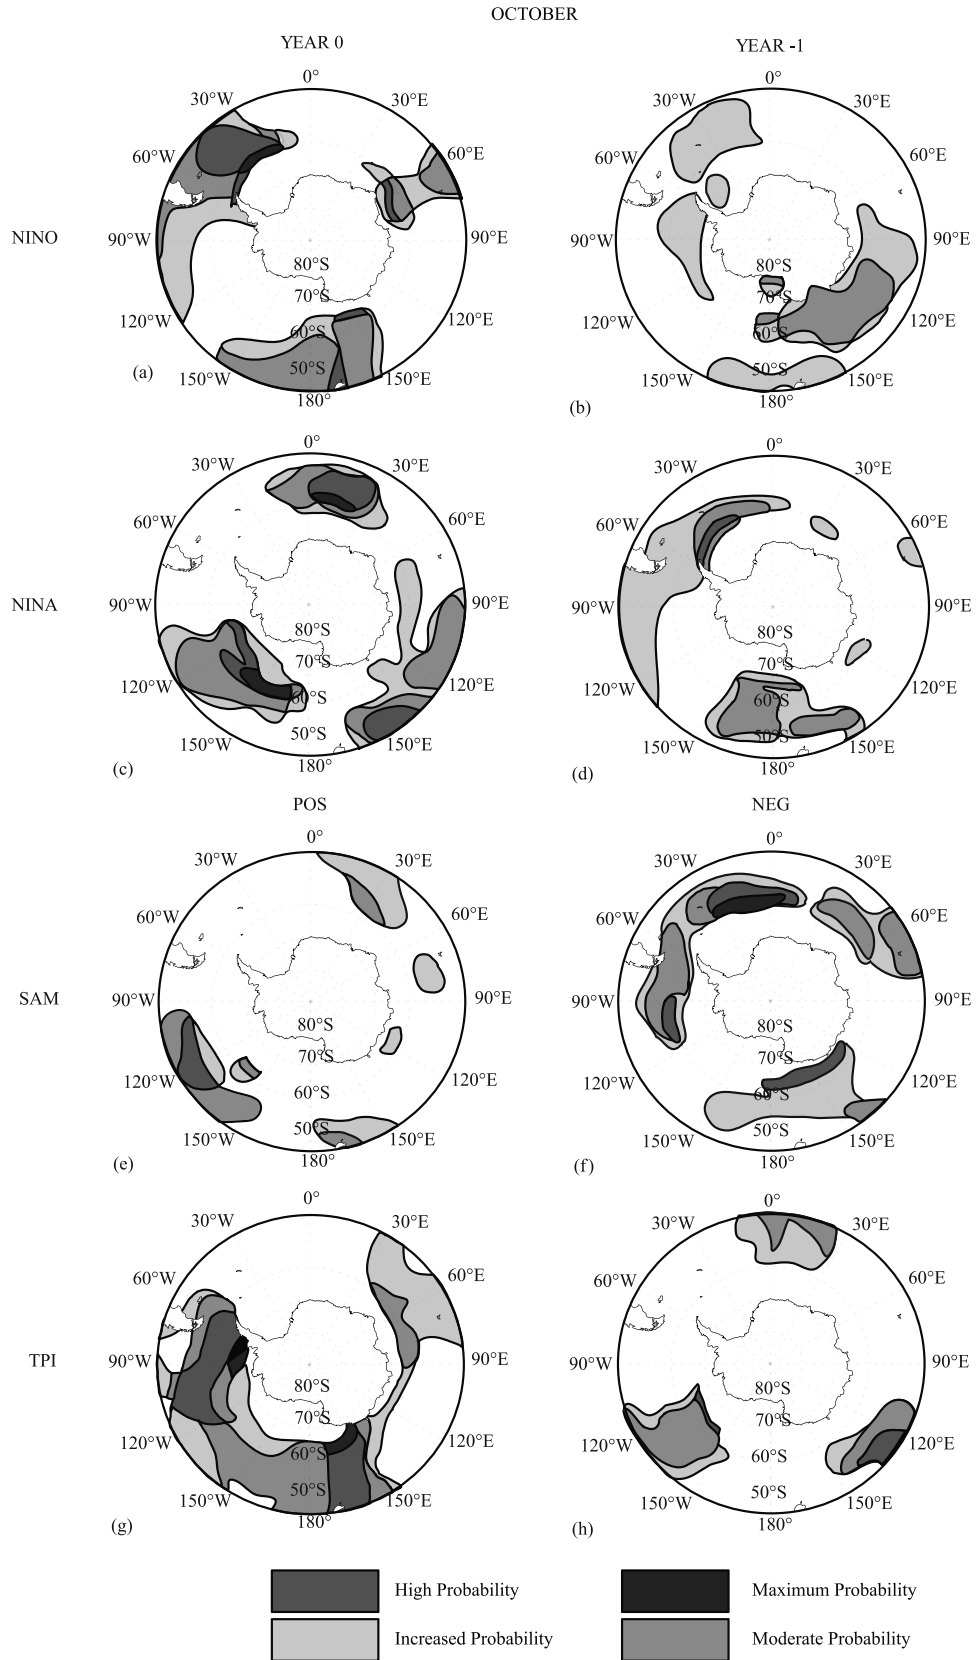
OCTOBER

YEAR 0

YEAR -1

NINO

0°
30°W
30°E
60°W
60°E
90°W
90°E
80°S
70°S
120°W
120°E
60°S
50°S
150°W
150°E
180°
(a)

0°
30°W
30°E
60°W
60°E
90°W
90°E
80°S
70°S
120°W
120°E
60°S
50°S
150°W
150°E
180°
(b)

NINA

0°
30°W
30°E
60°W
60°E
90°W
90°E
80°S
70°S
120°W
120°E
60°S
50°S
150°W
150°E
180°
(c)

0°
30°W
30°E
60°W
60°E
90°W
90°E
80°S
70°S
120°W
120°E
60°S
50°S
150°W
150°E
180°
(d)

POS

NEG

SAM

0°
30°W
30°E
60°W
60°E
90°W
90°E
80°S
70°S
120°W
120°E
60°S
50°S
150°W
150°E
180°
(e)

0°
30°W
30°E
60°W
60°E
90°W
90°E
80°S
70°S
120°W
120°E
60°S
50°S
150°W
150°E
180°
(f)

TPI

0°
30°W
30°E
60°W
60°E
90°W
90°E
80°S
70°S
120°W
120°E
60°S
50°S
150°W
150°E
180°
(g)

0°
30°W
30°E
60°W
60°E
90°W
90°E
80°S
70°S
120°W
120°E
60°S
50°S
150°W
150°E
180°
(h)

High Probability
Maximum Probability
Increased Probability
Moderate Probability